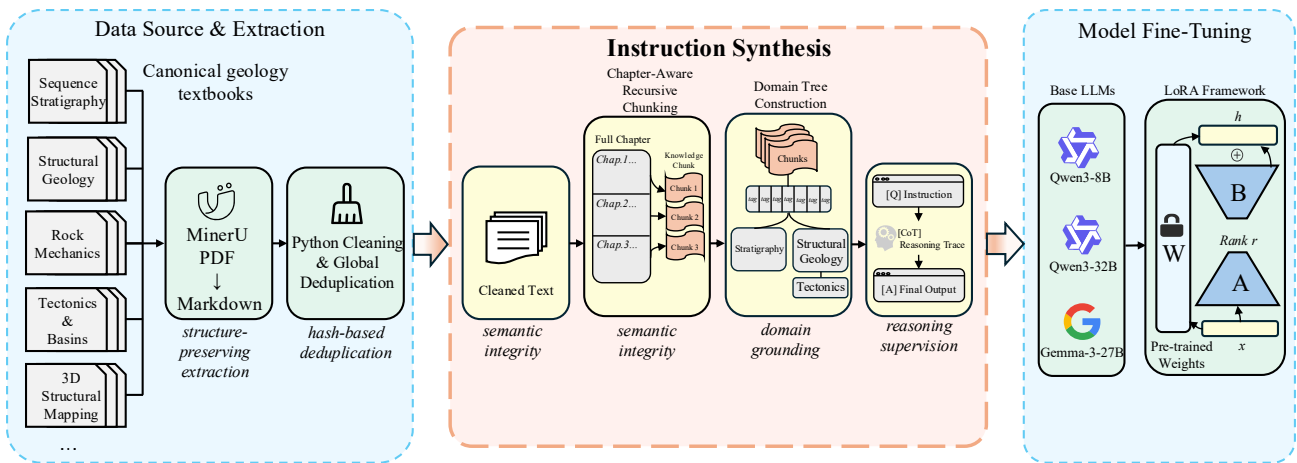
Data Source & Extraction

Sequence Stratigraphy

Structural Geology

Rock Mechanics

Tectonics & Basins

3D Structural Mapping

...

Canonical geology textbooks

MinerU PDF ↓ Markdown

structure-preserving extraction

Python Cleaning & Global Deduplication

hash-based deduplication

Instruction Synthesis

Cleaned Text

semantic integrity

Chapter-Aware Recursive Chunking

Full Chapter

Chap.1...

Chap.2...

Chap.3...

Knowledge Chunk

Chunk 1

Chunk 2

Chunk 3

semantic integrity

Domain Tree Construction

Chunks

tag tag tag tag tag tag tag

Stratigraphy

Structural Geology

Tectonics

domain grounding

[Q] Instruction

[CoT] Reasoning Trace

[A] Final Output

reasoning supervision

Model Fine-Tuning

Base LLMs

Qwen3-8B

Qwen3-32B

Gemma-3-27B

LoRA Framework

$h$

$\oplus$

B

W

Rank $r$

A

$x$

Pre-trained Weights